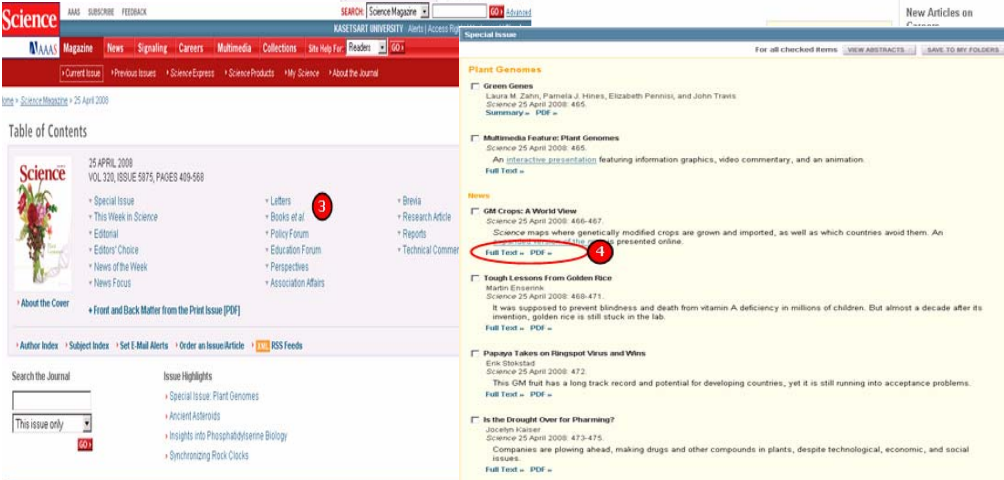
Science AAAS SUBSCRIBE FEEDBACK SEARCH: Science Magazine GO Advanced
KASETSART UNIVERSITY Alerts | Access Rig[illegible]

AAAS Magazine News Signaling Careers Multimedia Collections Site Help For: Readers GO

Current Issue Previous Issues Science Express Science Products My Science About the Journal

Home > Science Magazine > 25 April 2008

Table of Contents

Science

25 APRIL 2008
VOL 320, ISSUE 5875, PAGES 409-568

Special Issue
This Week in Science
Editorial
Editors' Choice
News of the Week
News Focus

Letters
Books et al.
Policy Forum
Education Forum
Perspectives
Association Affairs

Brevia
Research Article
Reports
Technical Commen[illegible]

3

About the Cover

Front and Back Matter from the Print Issue [PDF]

Author Index Subject Index Set E-Mail Alerts Order an Issue/Article RSS Feeds

Search the Journal

This issue only

GO

Issue Highlights

Special Issue: Plant Genomes
Ancient Asteroids
Insights into Phosphatidylserine Biology
Synchronizing Rock Clocks

New Articles on Careers

Special Issue

For all checked items VIEW ABSTRACTS SAVE TO MY FOLDERS

Plant Genomes

Green Genes
Laura M. Zahn, Pamela J. Hines, Elizabeth Pennisi, and John Travis
Science 25 April 2008: 465.
Summary » PDF »

Multimedia Feature: Plant Genomes
Science 25 April 2008: 465.
An interactive presentation featuring information graphics, video commentary, and an animation.
Full Text »

News

GM Crops: A World View
Science 25 April 2008: 466-467.
Science maps where genetically modified crops are grown and imported, as well as which countries avoid them. An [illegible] of the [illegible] presented online.
Full Text » PDF »

4

Tough Lessons From Golden Rice
Martin Enserink
Science 25 April 2008: 468-471.
It was supposed to prevent blindness and death from vitamin A deficiency in millions of children. But almost a decade after its invention, golden rice is still stuck in the lab.
Full Text » PDF »

Papaya Takes on Ringspot Virus and Wins
Erik Stokstad
Science 25 April 2008: 472.
This GM fruit has a long track record and potential for developing countries, yet it is still running into acceptance problems.
Full Text » PDF »

Is the Drought Over for Pharming?
Jocelyn Kaiser
Science 25 April 2008: 473-475.
Companies are plowing ahead, making drugs and other compounds in plants, despite technological, economic, and social issues.
Full Text » PDF »